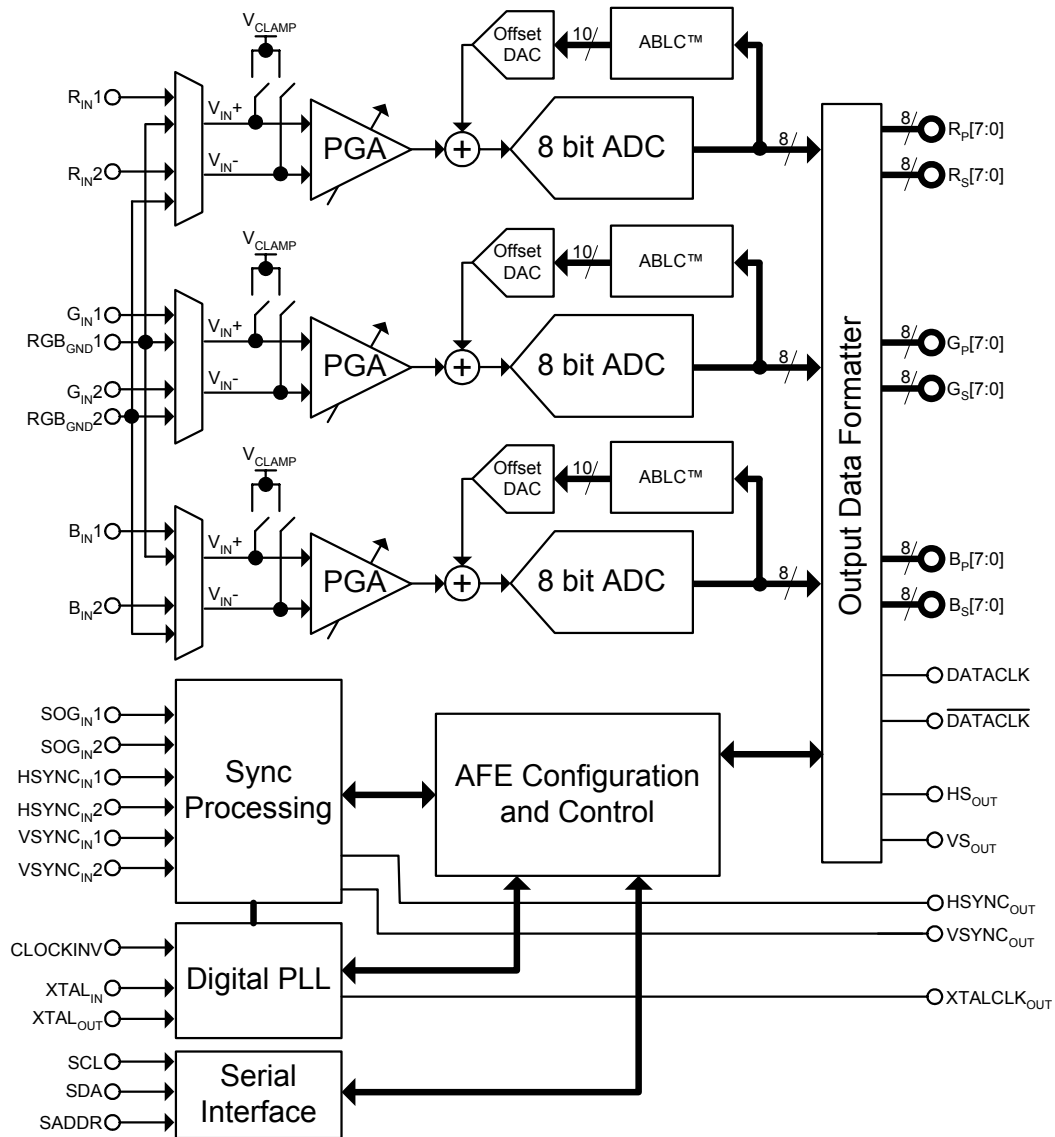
$V_{CLAMP}$
Offset DAC
10
ABLC™
$R_{IN}1$
$V_{IN}+$
PGA
+
8 bit ADC
8
$R_{IN}2$
$V_{IN}-$
8
$R_P[7:0]$
8
$R_S[7:0]$

$V_{CLAMP}$
Offset DAC
10
ABLC™
$G_{IN}1$
$RGB_{GND}1$
$V_{IN}+$
PGA
+
8 bit ADC
8
$G_{IN}2$
$RGB_{GND}2$
$V_{IN}-$
8
$G_P[7:0]$
8
$G_S[7:0]$

$V_{CLAMP}$
Offset DAC
10
ABLC™
$B_{IN}1$
$V_{IN}+$
PGA
+
8 bit ADC
8
$B_{IN}2$
$V_{IN}-$
8
$B_P[7:0]$
8
$B_S[7:0]$

Output Data Formatter

DATACLK
$\overline{DATACLK}$
$SOG_{IN}1$
$SOG_{IN}2$
$HSYNC_{IN}1$
$HSYNC_{IN}2$
$VSYNC_{IN}1$
$VSYNC_{IN}2$
Sync Processing
AFE Configuration and Control
$HS_{OUT}$
$VS_{OUT}$
$HSYNC_{OUT}$
$VSYNC_{OUT}$
CLOCKINV
$XTAL_{IN}$
$XTAL_{OUT}$
Digital PLL
$XTALCLK_{OUT}$
SCL
SDA
SADDR
Serial Interface